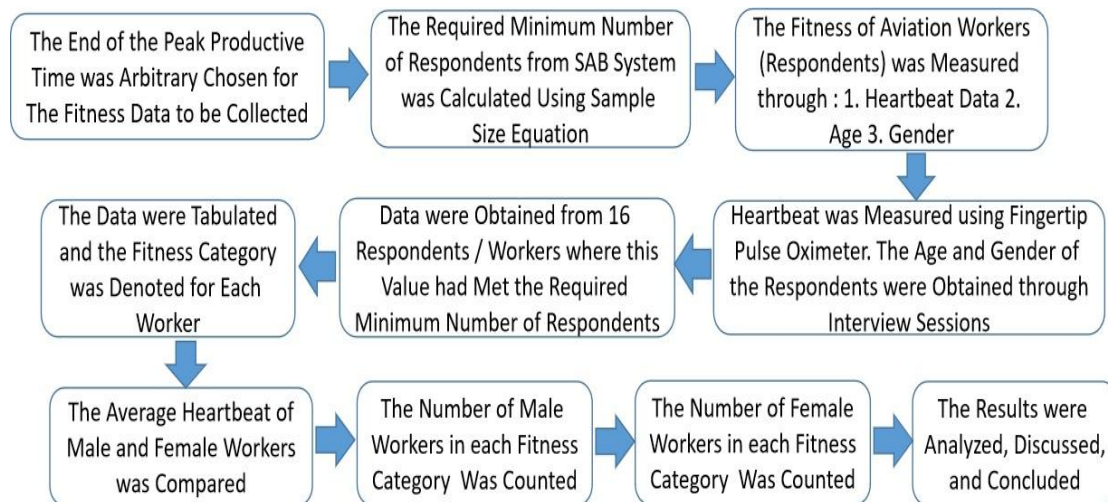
The End of the Peak Productive Time was Arbitrary Chosen for The Fitness Data to be Collected

The Required Minimum Number of Respondents from SAB System was Calculated Using Sample Size Equation

The Fitness of Aviation Workers (Respondents) was Measured through : 1. Heartbeat Data 2. Age 3. Gender

Heartbeat was Measured using Fingertip Pulse Oximeter. The Age and Gender of the Respondents were Obtained through Interview Sessions

Data were Obtained from 16 Respondents / Workers where this Value had Met the Required Minimum Number of Respondents

The Data were Tabulated and the Fitness Category was Denoted for Each Worker

The Average Heartbeat of Male and Female Workers was Compared

The Number of Male Workers in each Fitness Category Was Counted

The Number of Female Workers in each Fitness Category Was Counted

The Results were Analyzed, Discussed, and Concluded